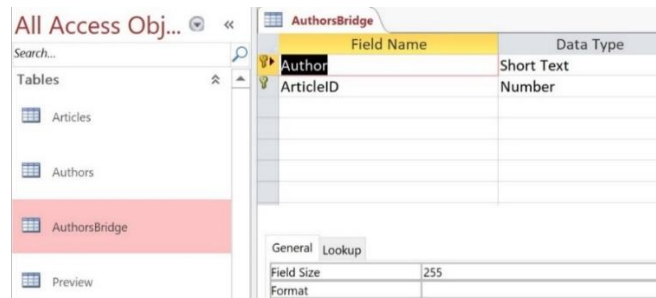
All Access Obj... « 

Search...

Tables

Articles

Authors

AuthorsBridge

Preview

AuthorsBridge

| Field Name | Data Type |
|---|---|
| Author | Short Text |
| ArticleID | Number |

General Lookup

| Field Size | 255 |
|---|---|
| Format | |